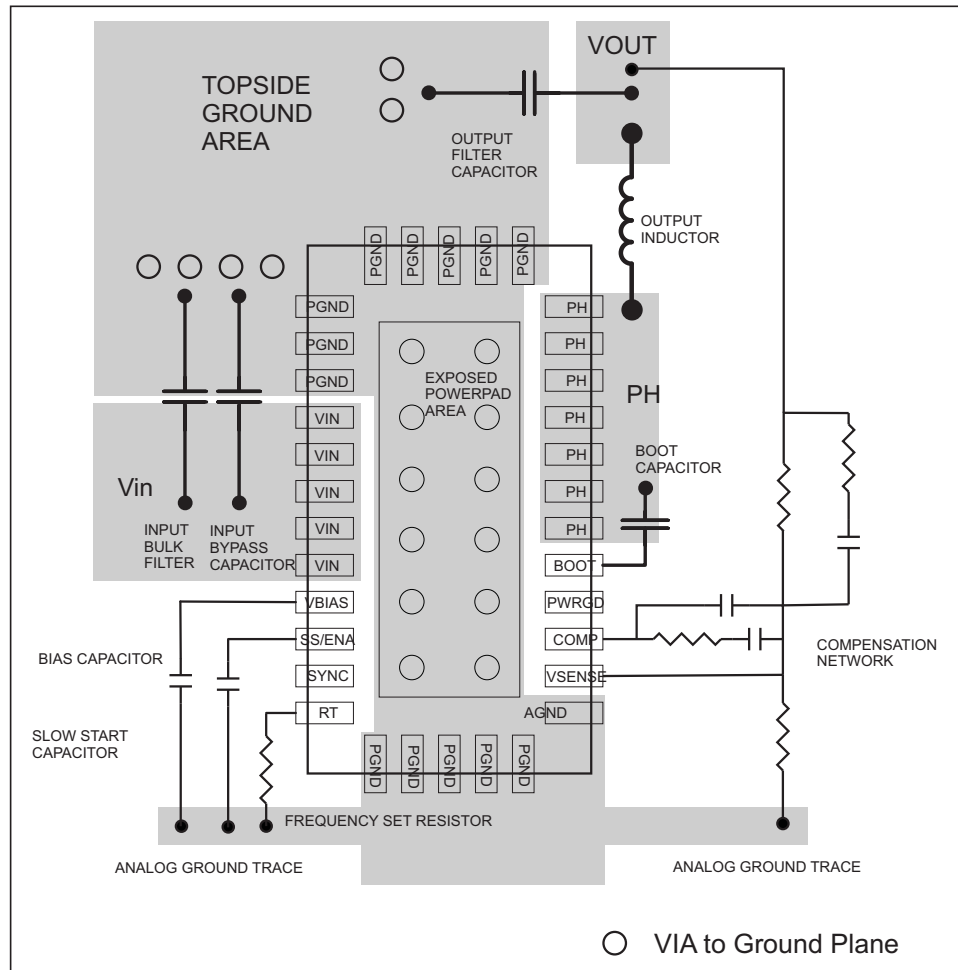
TOPSIDE GROUND AREA

VOUT

OUTPUT FILTER CAPACITOR

OUTPUT INDUCTOR

PGND
PGND
PGND
PGND
PGND

PGND
PGND
PGND
VIN
VIN
VIN
VIN
VIN
VBIAS
SS/ENA
SYNC
RT

EXPOSED POWERPAD AREA

PH
PH
PH
PH
PH
PH
PH
BOOT
PWRGD
COMP
VSENSE
AGND

PH

BOOT CAPACITOR

Vin

INPUT BULK FILTER

INPUT BYPASS CAPACITOR

COMPENSATION NETWORK

BIAS CAPACITOR

SLOW START CAPACITOR

PGND
PGND
PGND
PGND
PGND

FREQUENCY SET RESISTOR

ANALOG GROUND TRACE

ANALOG GROUND TRACE

VIA to Ground Plane